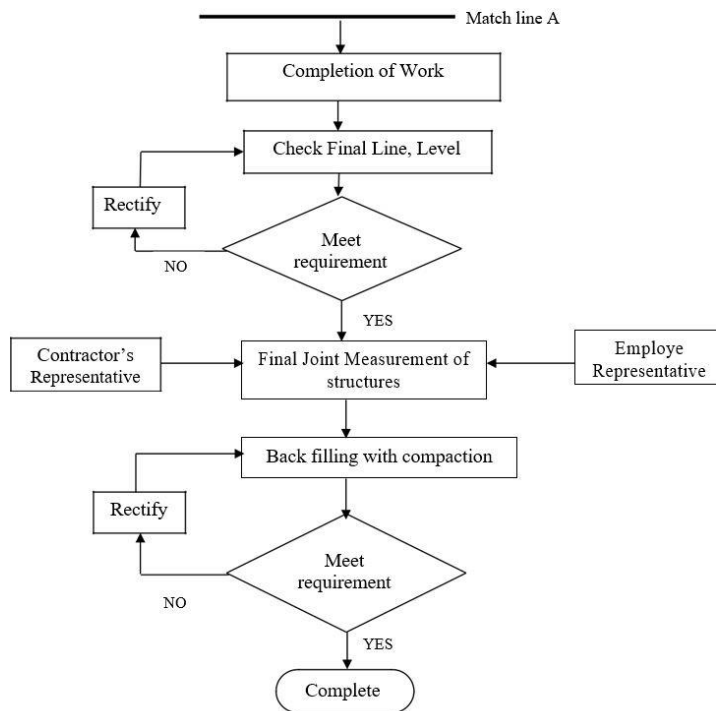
Match line A

Completion of Work

Check Final Line, Level

Rectify

Meet requirement

NO

YES

Contractor's Representative

Final Joint Measurement of structures

Employe Representative

Back filling with compaction

Rectify

Meet requirement

NO

YES

Complete